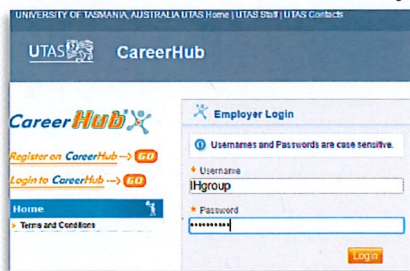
UNIVERSITY OF TASMANIA, AUSTRALIA UTAS Home | UTAS Staff | UTAS Contacts

UTAS CareerHub

CareerHub

Register on CareerHub --> GO

Login to CareerHub --> GO

Home

Terms and Conditions

Employer Login

Usernames and Passwords are case sensitive.

* Username

IHgroup

* Password

•••••••••

Login